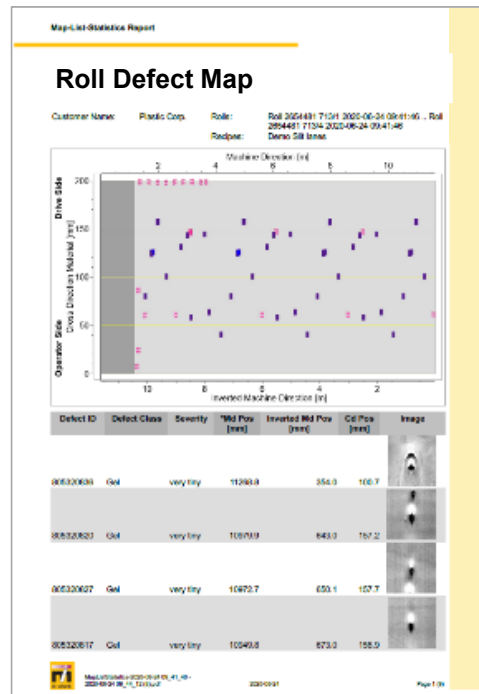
Map-List-Statistics Report

Roll Defect Map

Customer Name: Plastic Corp.

Rolls: Roll 2654481 7131 2020-06-24 09:41:46 .. Roll 2654481 713/4 2020-06-24 09:41:46

Recipes: Demo Slit lanes

Machine Direction [m]

2 4 6 8 10

Drive Side

Cross Direction Material [mm]

Operator Side

200

150

100

50

0

10 8 6 4 2

Inverted Machine Direction [m]

| Defect ID | Defect Class | Severity | Md Pos [mm] | Inverted Md Pos [mm] | Cd Pos [mm] | Image |
|---|---|---|---|---|---|---|
| 805320636 | Gel | very tiny | 11293.8 | 354.0 | 100.7 | |
| 805320623 | Gel | very tiny | 10970.9 | 643.0 | 157.2 | |
| 805320627 | Gel | very tiny | 10972.7 | 650.1 | 157.7 | |
| 805320617 | Gel | very tiny | 10949.8 | 673.0 | 155.9 | |

MapListStatistics-2020-06-24 09_41_46 - 2020-06-24 09_41_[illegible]

2020-06-24

Page 1 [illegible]